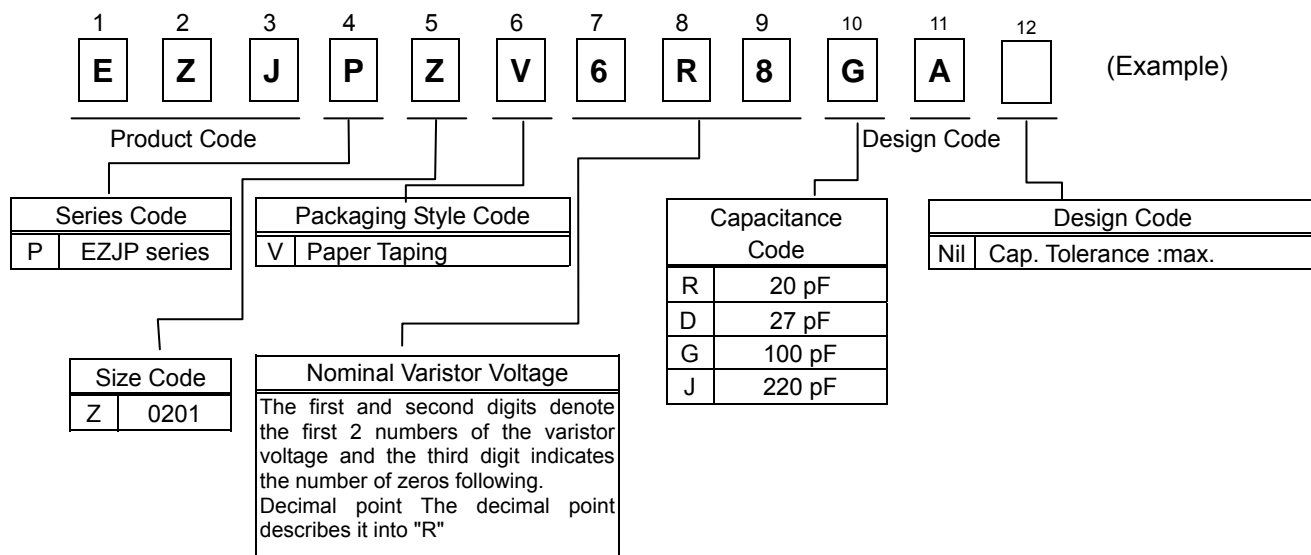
| 1 | 2 | 3 | 4 | 5 | 6 | 7 | 8 | 9 | 10 | 11 | 12 |
|---|---|---|---|---|---|---|---|---|---|---|---|
| E | Z | J | P | Z | V | 6 | R | 8 | G | A | |

(Example)

Product Code

Design Code

| Series Code | |
|---|---|
| P | EZJP series |

| Packaging Style Code | |
|---|---|
| V | Paper Taping |

| Capacitance Code | |
|---|---|
| R | 20 pF |
| D | 27 pF |
| G | 100 pF |
| J | 220 pF |

| Design Code | |
|---|---|
| Nil | Cap. Tolerance :max. |

| Size Code | |
|---|---|
| Z | 0201 |

Nominal Varistor Voltage

The first and second digits denote the first 2 numbers of the varistor voltage and the third digit indicates the number of zeros following.
Decimal point The decimal point describes it into "R"